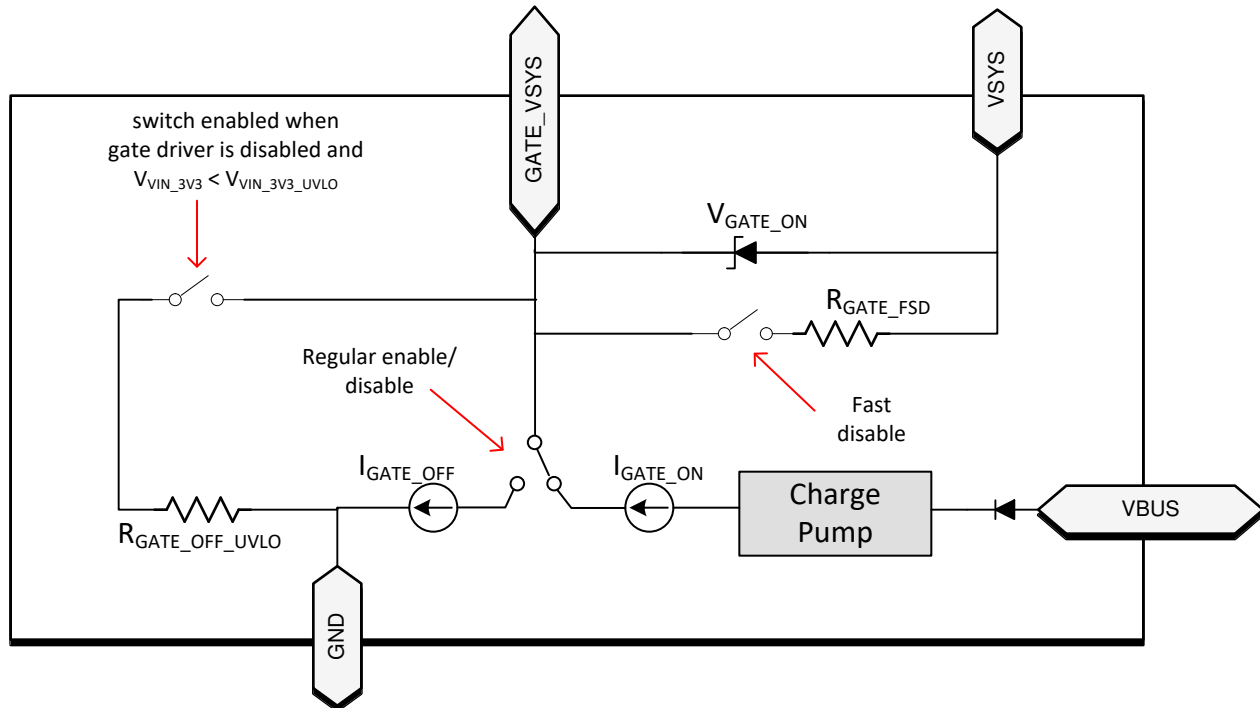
GATE_VSYS

VSYS

switch enabled when gate driver is disabled and $V_{VIN\_3V3} < V_{VIN\_3V3\_UVLO}$

$V_{GATE\_ON}$

$R_{GATE\_FSD}$

Regular enable/ disable

Fast disable

$I_{GATE\_OFF}$

$I_{GATE\_ON}$

Charge Pump

VBUS

$R_{GATE\_OFF\_UVLO}$

GND